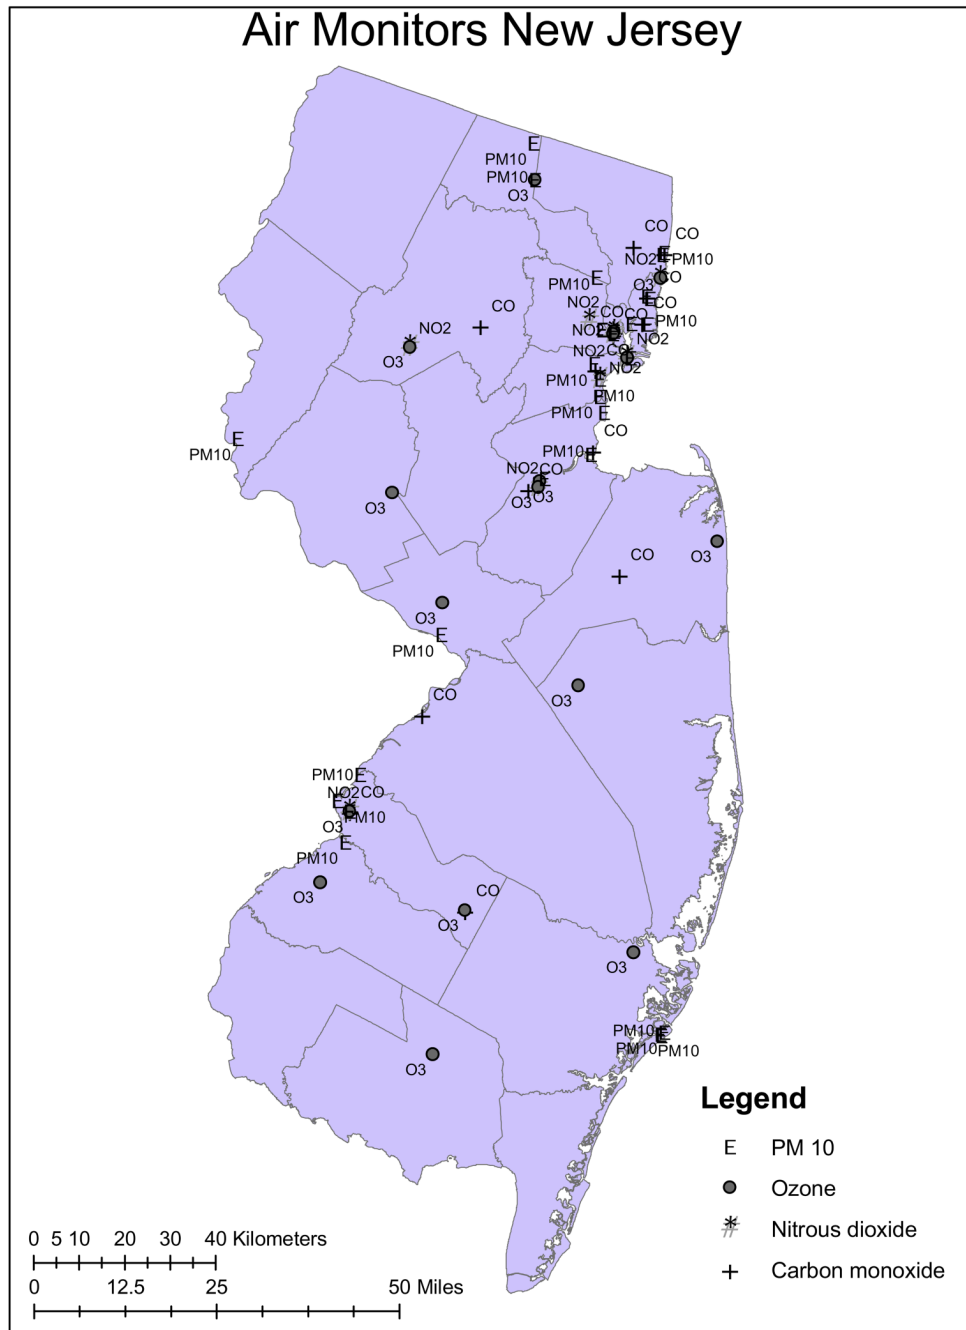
Air Monitors New Jersey

E
PM10
PM10
O3
CO
CO
NO2
PM10
O3
CO
PM10
NO2
CO
CO
NO2
CO
PM10
NO2
NO2
CO
NO2
NO2
O3
PM10
PM10
PM10
CO
PM10
PM10
NO2
CO
O3
O3
O3
CO
O3
O3
PM10
CO
O3
PM10
NO2
CO
O3
PM10
PM10
O3
CO
O3
O3
PM10
PM10
PM10
O3

Legend
E PM 10
Ozone
Nitrous dioxide
Carbon monoxide

0 5 10 20 30 40 Kilometers
0 12.5 25 50 Miles